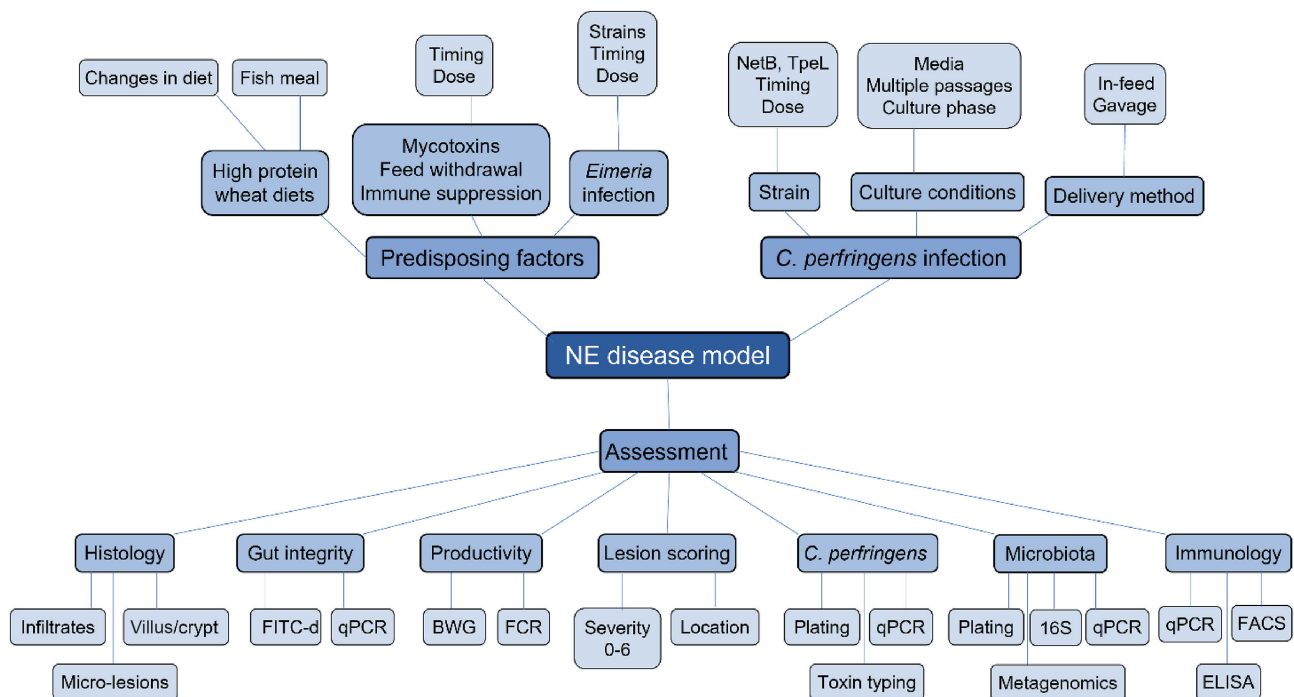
Changes in diet

Fish meal

High protein wheat diets

Timing Dose

Mycotoxins Feed withdrawal Immune suppression

Strains Timing Dose

*Eimeria* infection

Predisposing factors

NetB, TpeL Timing Dose

Strain

Media Multiple passages Culture phase

Culture conditions

In-feed Gavage

Delivery method

*C. perfringens* infection

NE disease model

Assessment

Histology

Infiltrates

Villus/crypt

Micro-lesions

Gut integrity

FITC-d

qPCR

Productivity

BWG

FCR

Lesion scoring

Severity 0-6

Location

*C. perfringens*

Plating

qPCR

Toxin typing

Microbiota

Plating

16S

qPCR

Metagenomics

Immunology

qPCR

FACS

ELISA